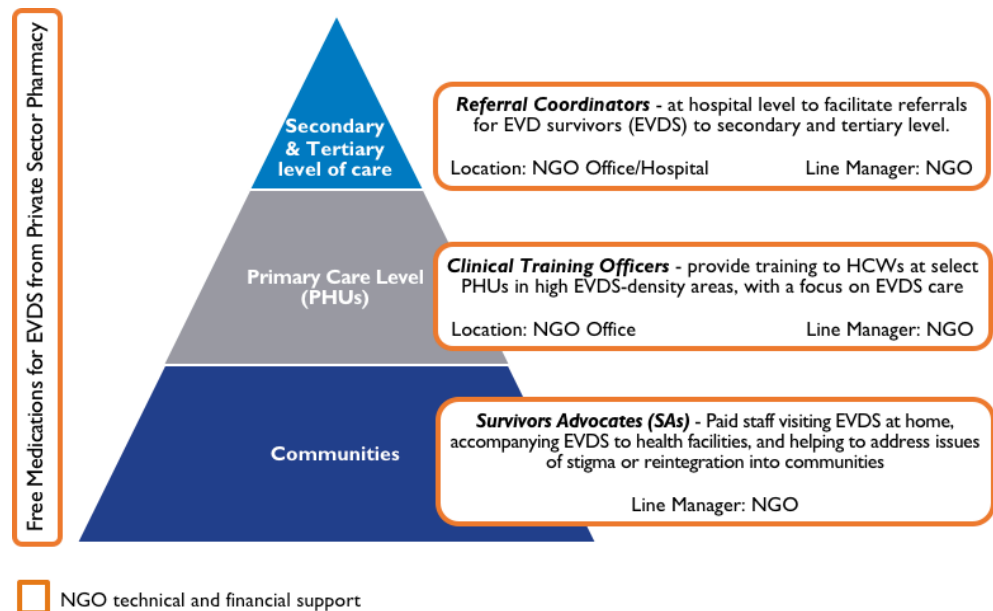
Free Medications for EVDS from Private Sector Pharmacy

Secondary & Tertiary level of care

Primary Care Level (PHUs)

Communities

***Referral Coordinators*** - at hospital level to facilitate referrals for EVD survivors (EVDS) to secondary and tertiary level.

Location: NGO Office/Hospital

Line Manager: NGO

***Clinical Training Officers*** - provide training to HCWs at select PHUs in high EVDS-density areas, with a focus on EVDS care

Location: NGO Office

Line Manager: NGO

***Survivors Advocates (SAs)*** - Paid staff visiting EVDS at home, accompanying EVDS to health facilities, and helping to address issues of stigma or reintegration into communities

Line Manager: NGO

NGO technical and financial support